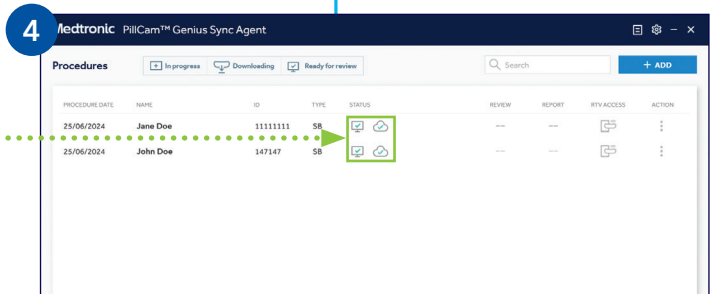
4

Medtronic PillCam™ Genius Sync Agent

Procedures

In progress Downloading Ready for review

Search

+ ADD

| PROCEDURE DATE | NAME | ID | TYPE | STATUS | REVIEW | REPORT | RTV ACCESS | ACTION |
|---|---|---|---|---|---|---|---|---|
| 25/06/2024 | Jane Doe | 11111111 | SB | | --- | --- | | |
| 25/06/2024 | John Doe | 147147 | SB | | --- | --- | | |